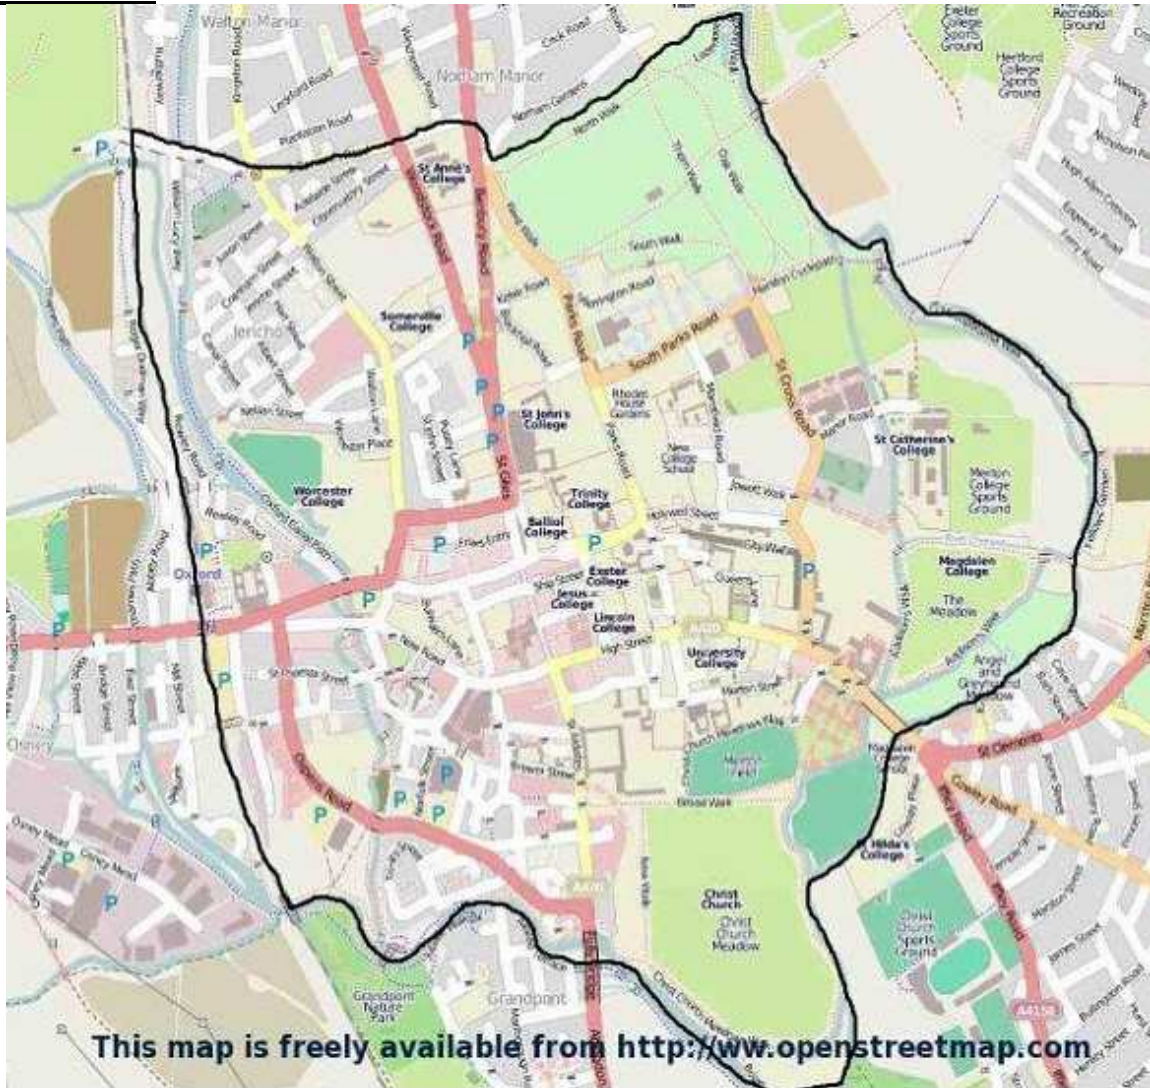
Walton Manor
Norham Manor
Exeter College Sports Ground
Recreation Ground
Hertford College Sports Ground
Kingston Road
Leckford Road
Plantation Road
Norham Gardens
North Walk
St Anne's College
Woodstock Road
Banbury Road
Parks Road
South Walk
Keble Road
South Parks Road
St Cross Road
Somerville College
Jericho
Walton Street
St John's College
St Giles
Rhodes House Gardens
New College School
Manor Road
St Catherine's College
Merton College Sports Ground
Worcester College
Trinity College
Balliol College
Holywell Street
Beaumont Street
Oxford
Exeter College
Jesus College
Lincoln College
Magdalen College
The Meadow
High Street
University College
St Ebbe's Street
Merton Street
Angel and Greyhound Meadow
St Clements
Cowley Road
Oxpens Road
Christ Church
Christ Church Meadow
Broad Walk
St Hilda's College
Christ Church Sports Ground
Osney
Grandpont Nature Park
Grandpont
Abingdon Road
This map is freely available from http://ww.openstreetmap.com